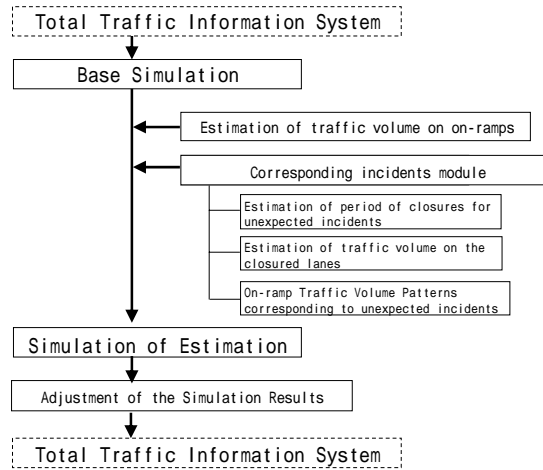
Total Traffic Information System

Base Simulation

Estimation of traffic volume on on-ramps

Corresponding incidents module

Estimation of period of closures for unexpected incidents

Estimation of traffic volume on the closured lanes

On-ramp Traffic Volume Patterns corresponding to unexpected incidents

Simulation of Estimation

Adjustment of the Simulation Results

Total Traffic Information System